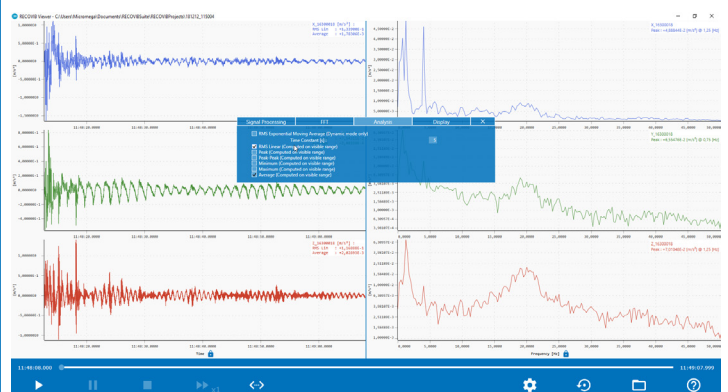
RECOVIB Viewer - C:\Users\Micromega\Documents\RECOVIBSuite\RECOVIBProjects\181212_115004

X_S0100019 [m/s²]
RMS Lin = +1,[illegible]
Average = +1,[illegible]

X_S0100019
Peak = +4,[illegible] [m/s²] @ 1,22 [Hz]

Signal Processing
FFT
Analysis
Display
X

RMS Exponential Moving Average (Dynamic mode only)
Time Constant [s]
RMS Linear (Computed on visible range)
Peak (Computed on visible range)
Peak Peak (Computed on visible range)
Minimum (Computed on visible range)
Maximum (Computed on visible range)
Average (Computed on visible range)

Y_S0100019
Peak = +6,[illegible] [m/s²] @ 0,73 [Hz]

Z_S0100019 [m/s²]
RMS Lin = +1,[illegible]
Average = +2,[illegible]

Z_S0100019
Peak = +7,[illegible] [m/s²] @ 1,22 [Hz]

[m/s²]
[m/s²]
[m/s²]

11:48:20.0000
11:48:30.0000
11:48:40.0000
11:48:50.0000
11:49:00.0000

Time

0,0000
5,0000
10,0000
15,0000
20,0000
25,0000
30,0000
35,0000
40,0000
45,0000
50,0000

Frequency [Hz]

11:48:08.000
11:49:07.999